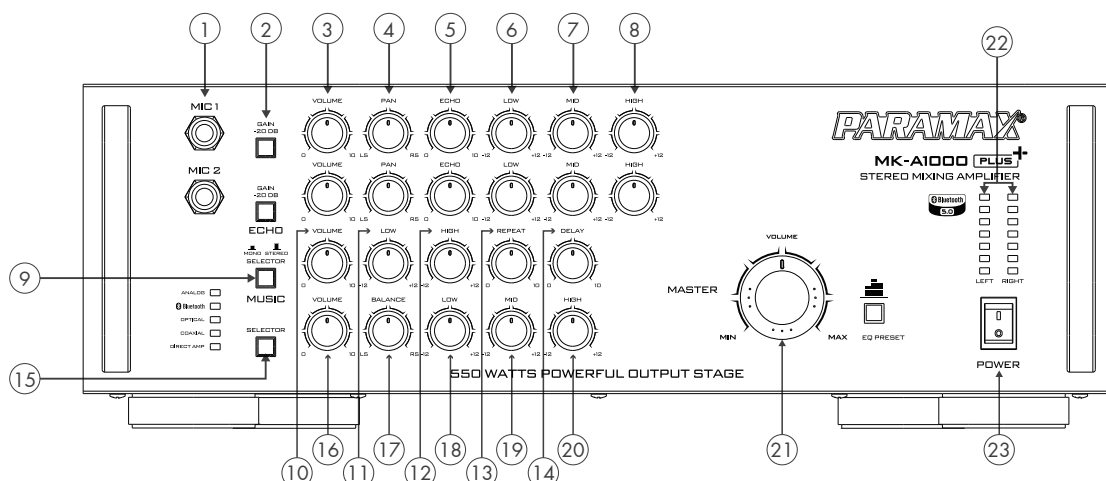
1 2 3 4 5 6 7 8 22

MIC 1

GAIN -20 DB

VOLUME 0 10
PAN LS RS
ECHO 0 10
LOW -12 +12
MID -12 +12
HIGH -12 +12

PARAMAX®

MK-A1000 PLUS+
STEREO MIXING AMPLIFIER

Bluetooth 5.0

MIC 2

GAIN -20 DB

VOLUME 0 10
PAN LS RS
ECHO 0 10
LOW -12 +12
MID -12 +12
HIGH -12 +12

ECHO

MONO STEREO
SELECTOR

VOLUME 0 10
LOW -12 +12
HIGH -12 +12
REPEAT 0 10
DELAY 0 10

9

MUSIC

VOLUME

MASTER

MIN MAX

EQ PRESET

LEFT RIGHT

ANALOG
Bluetooth
OPTICAL
COAXIAL
DIRECT AMP

SELECTOR

VOLUME 0 10
BALANCE LS RS
LOW -12 +12
MID -12 +12
HIGH -12 +12

POWER

15

550 WATTS POWERFUL OUTPUT STAGE

10 16 11 17 12 18 13 19 14 20 21 23